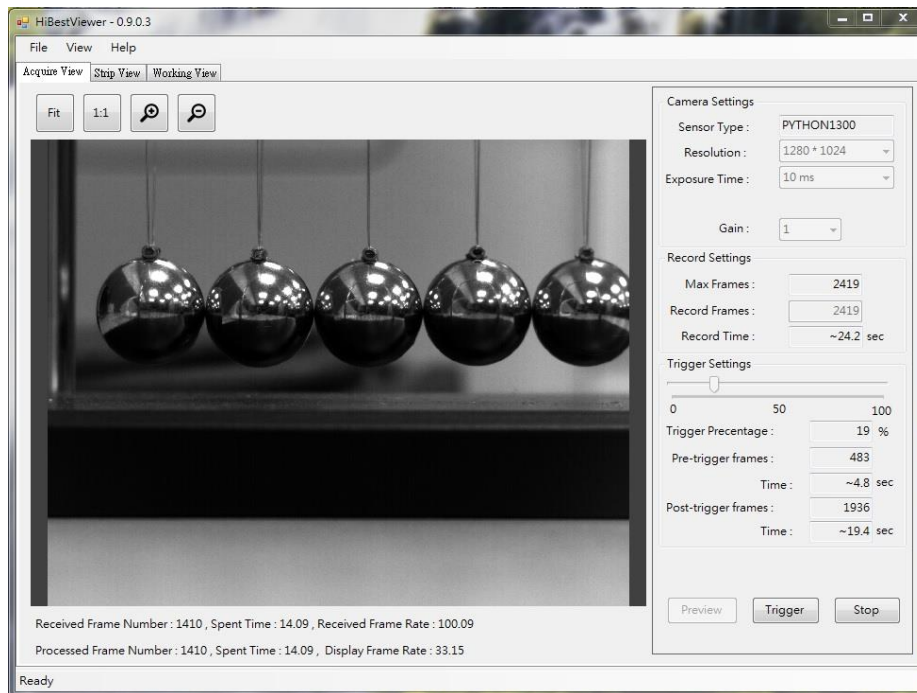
HiBestViewer - 0.9.0.3

File View Help

Acquire View | Strip View | Working View

Fit 1:1

Camera Settings
Sensor Type : PYTHON1300
Resolution : 1280 * 1024
Exposure Time : 10 ms
Gain : 1

Record Settings
Max Frames : 2419
Record Frames : 2419
Record Time : ~24.2 sec

Trigger Settings
0 50 100
Trigger Precentage : 19 %
Pre-trigger frames : 483
Time : ~4.8 sec
Post-trigger frames : 1936
Time : ~19.4 sec

Preview Trigger Stop

Received Frame Number : 1410 , Spent Time : 14.09 , Received Frame Rate : 100.09

Processed Frame Number : 1410 , Spent Time : 14.09 , Display Frame Rate : 33.15

Ready